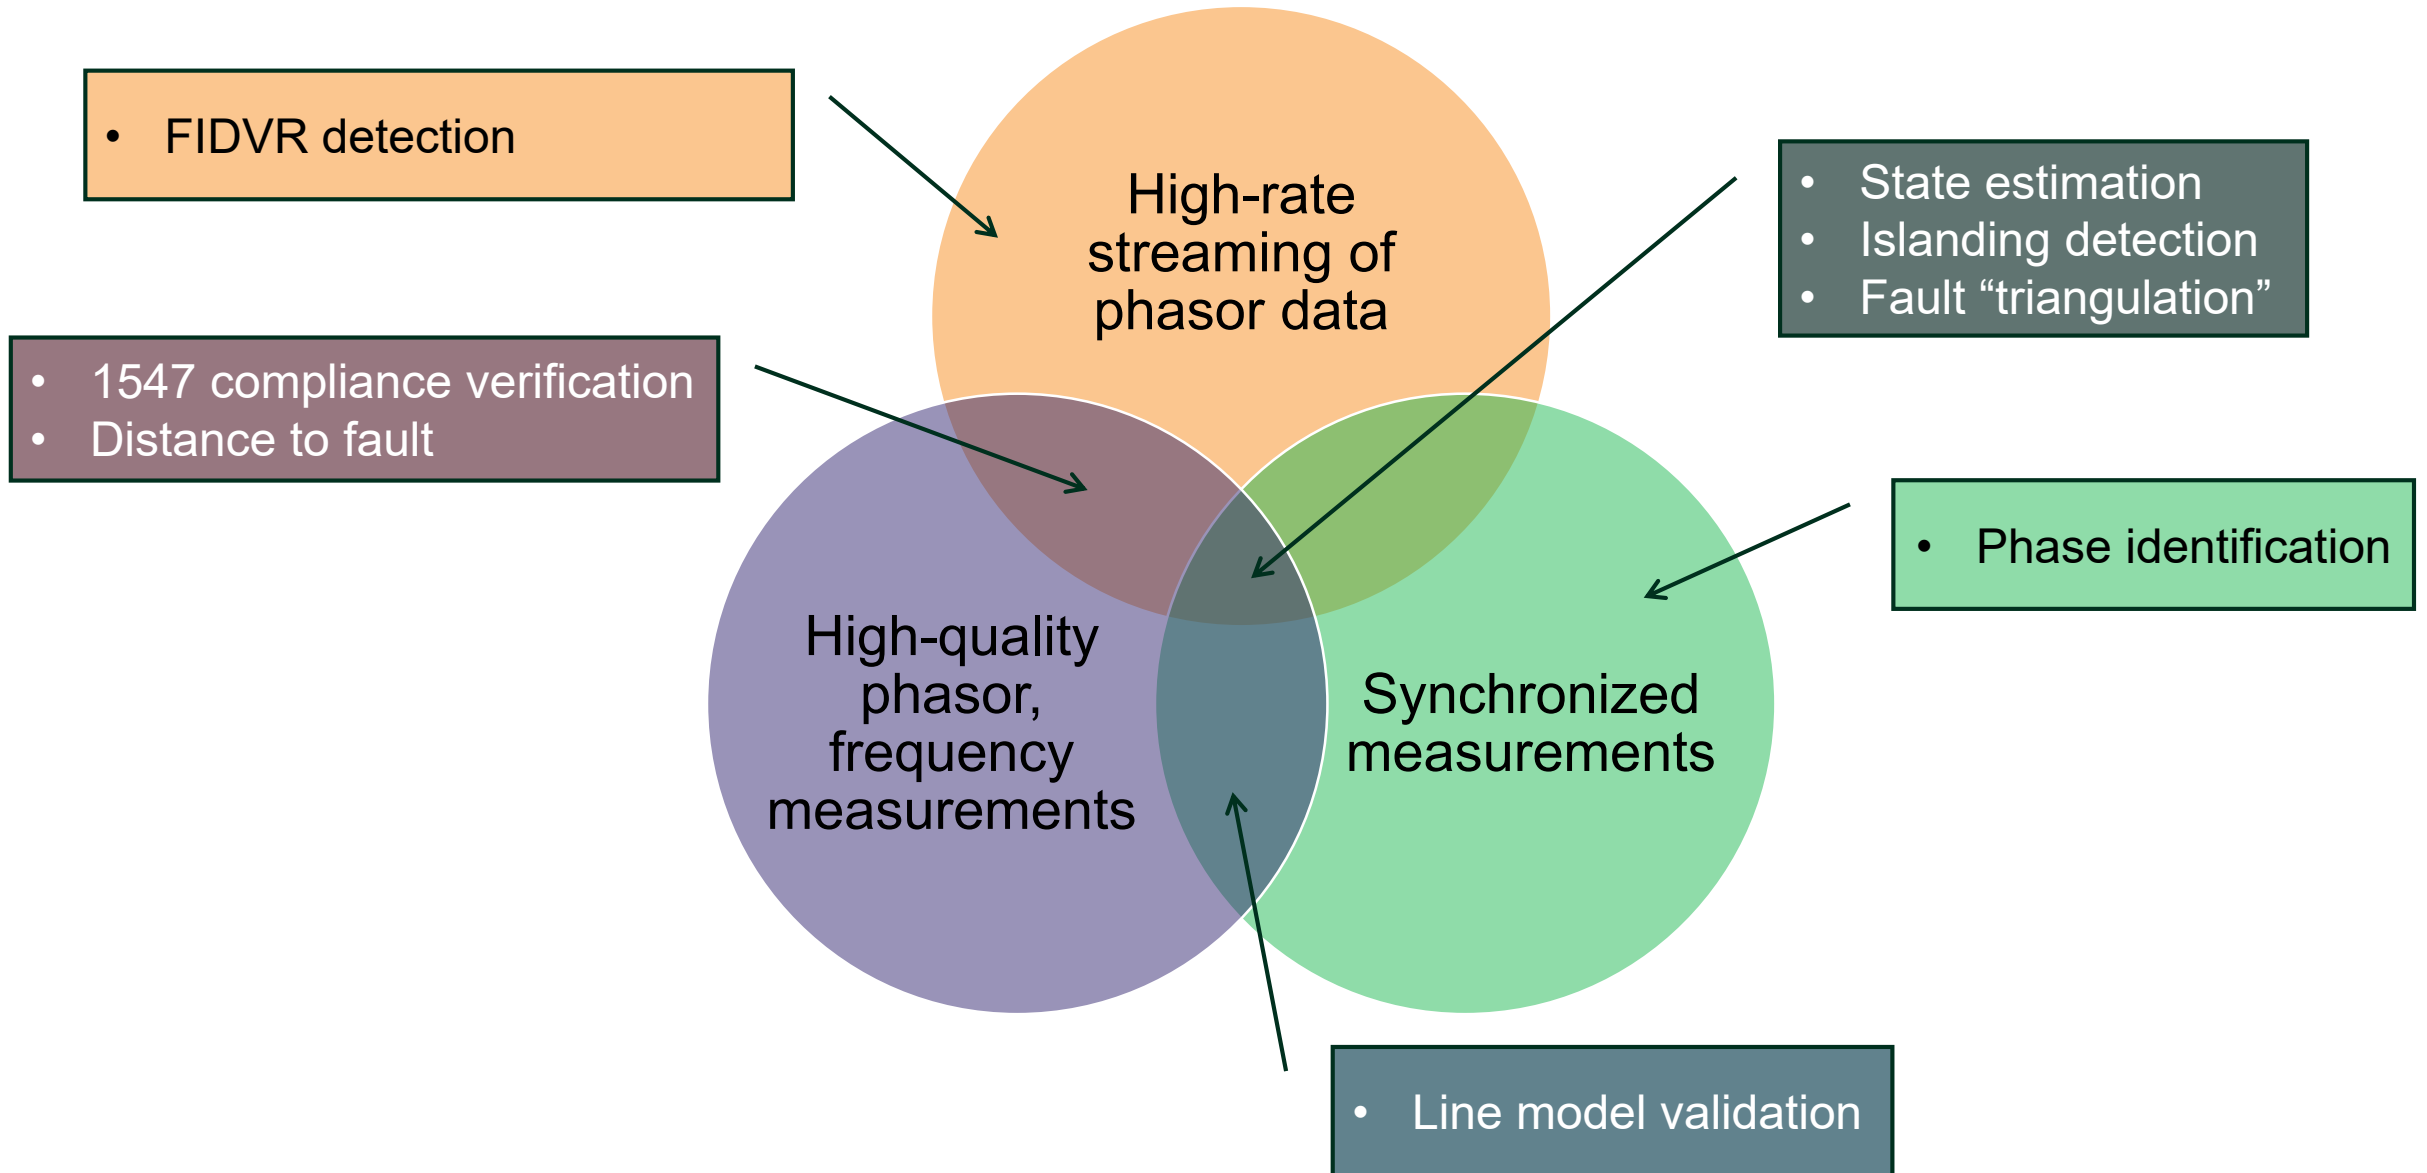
• FIDVR detection

High-rate streaming of phasor data

• State estimation
• Islanding detection
• Fault “triangulation”

• 1547 compliance verification
• Distance to fault

• Phase identification

High-quality phasor, frequency measurements

Synchronized measurements

• Line model validation